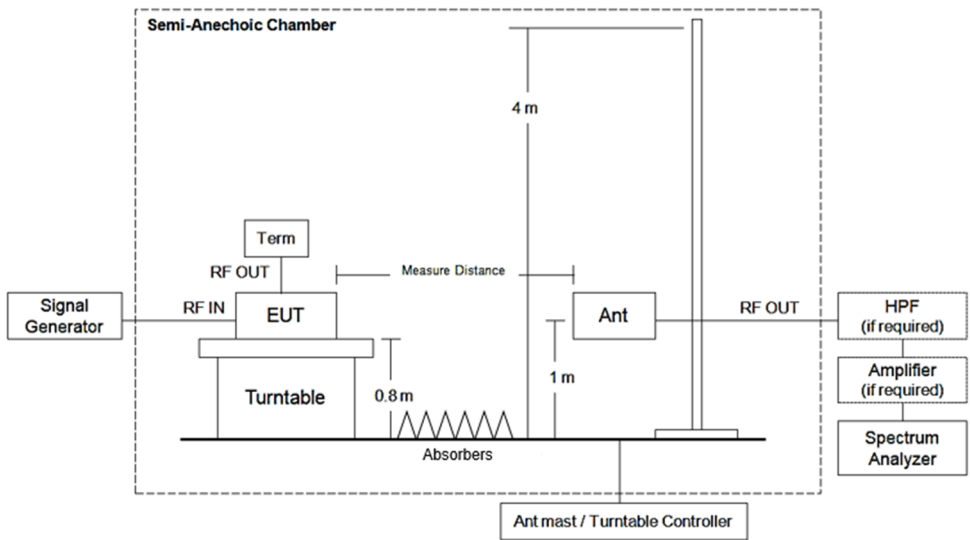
Semi-Anechoic Chamber

4 m

Term

RF OUT

Measure Distance

Signal Generator

RF IN

EUT

Ant

RF OUT

HPF (if required)

Turntable

0.8 m

1 m

Amplifier (if required)

Absorbers

Spectrum Analyzer

Ant mast / Turntable Controller